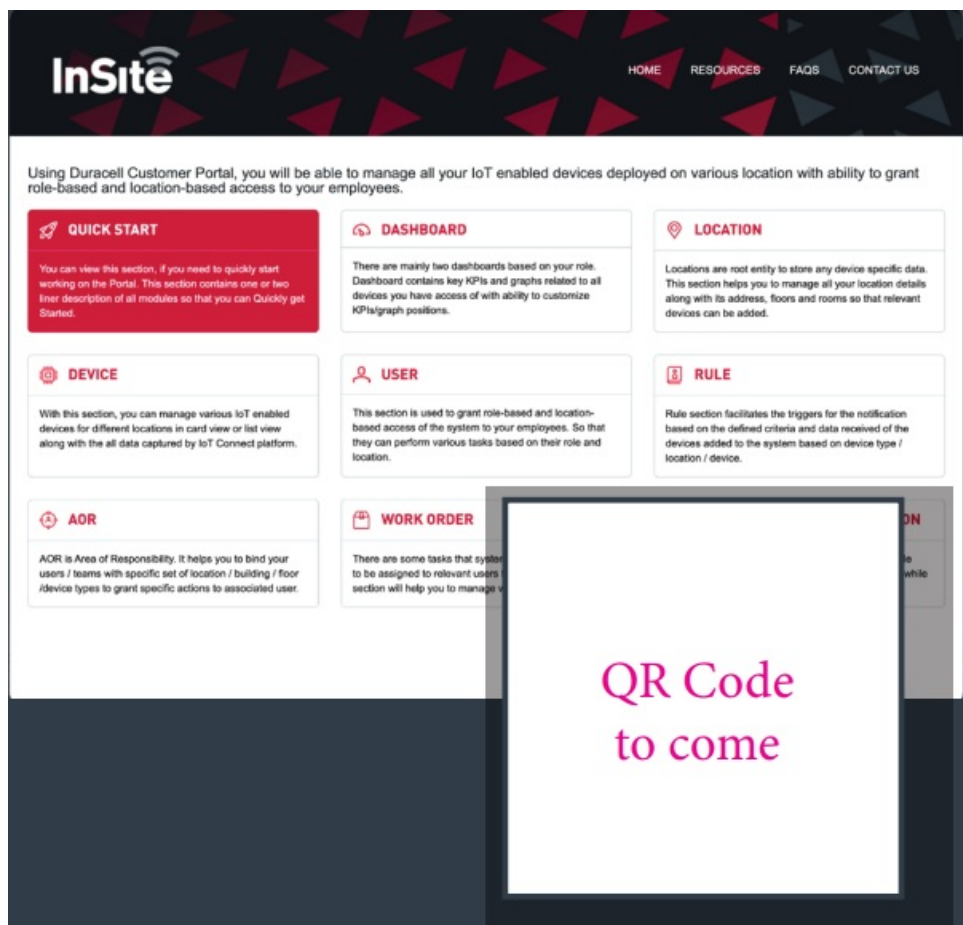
InSite

HOME RESOURCES FAQS CONTACT US

Using Duracell Customer Portal, you will be able to manage all your IoT enabled devices deployed on various location with ability to grant role-based and location-based access to your employees.

QUICK START

You can view this section, if you need to quickly start working on the Portal. This section contains one or two liner description of all modules so that you can Quickly get Started.

DASHBOARD

There are mainly two dashboards based on your role. Dashboard contains key KPIs and graphs related to all devices you have access of with ability to customize KPIs/graph positions.

LOCATION

Locations are root entity to store any device specific data. This section helps you to manage all your location details along with its address, floors and rooms so that relevant devices can be added.

DEVICE

With this section, you can manage various IoT enabled devices for different locations in card view or list view along with the all data captured by IoT Connect platform.

USER

This section is used to grant role-based and location-based access of the system to your employees. So that they can perform various tasks based on their role and location.

RULE

Rule section facilitates the triggers for the notification based on the defined criteria and data received of the devices added to the system based on device type / location / device.

AOR

AOR is Area of Responsibility. It helps you to bind your users / teams with specific set of location / building / floor /device types to grant specific actions to associated user.

WORK ORDER

There are some tasks that syste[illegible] to be assigned to relevant users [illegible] section will help you to manage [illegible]

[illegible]ON

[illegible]e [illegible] while

QR Code to come